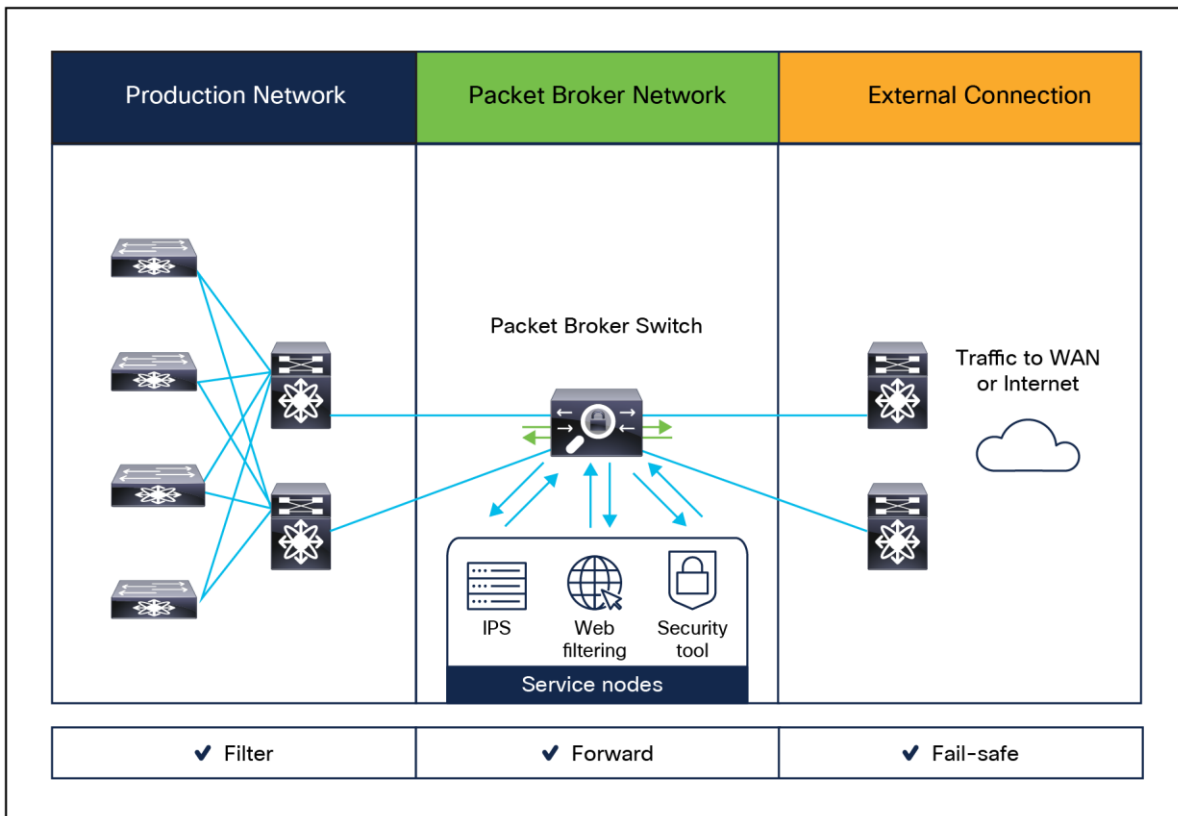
Production Network

Packet Broker Network

External Connection

Packet Broker Switch

Traffic to WAN or Internet

IPS

Web filtering

Security tool

Service nodes

| ✔ Filter | ✔ Forward | ✔ Fail-safe |
|---|---|---|